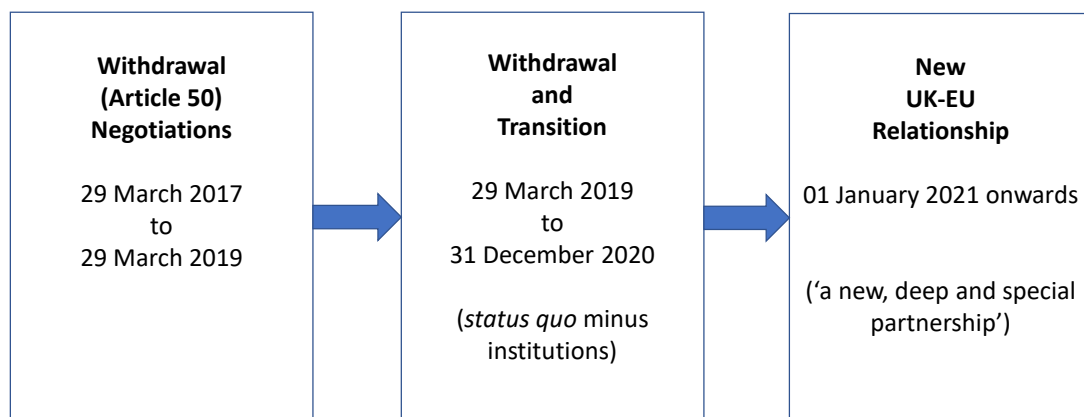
**Withdrawal (Article 50) Negotiations**

29 March 2017
to
29 March 2019

**Withdrawal and Transition**

29 March 2019
to
31 December 2020

(*status quo* minus institutions)

**New UK-EU Relationship**

01 January 2021 onwards

('a new, deep and special partnership')